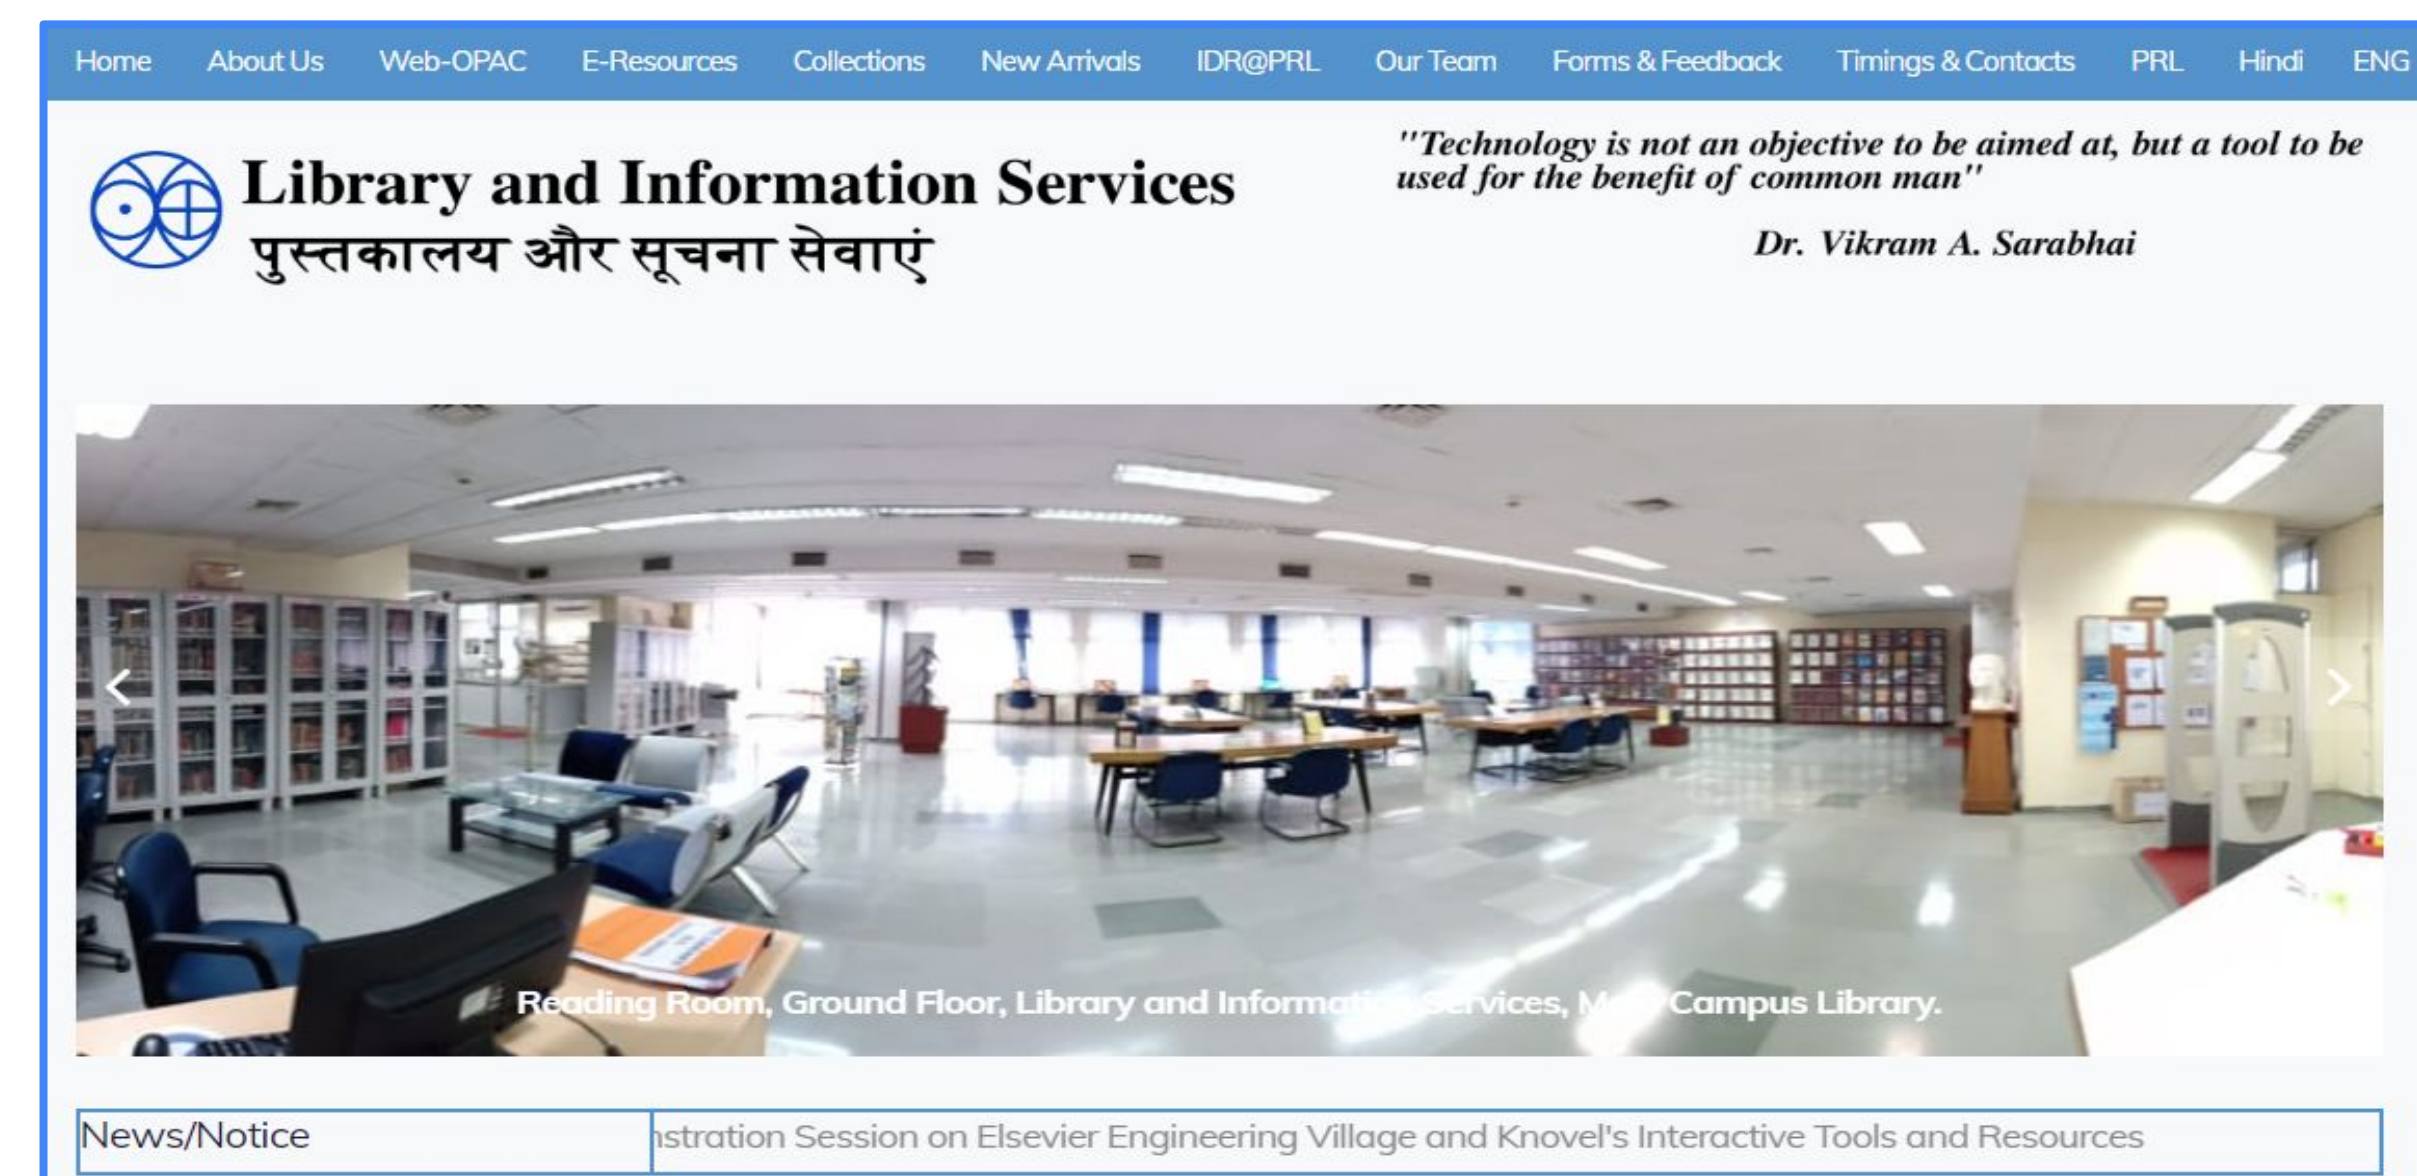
Home About Us Web-OPAC E-Resources Collections New Arrivals IDR@PRL Our Team Forms & Feedback Timings & Contacts PRL Hindi ENG

Library and Information Services
पुस्तकालय और सूचना सेवाएं

"Technology is not an objective to be aimed at, but a tool to be used for the benefit of common man"

Dr. Vikram A. Sarabhai

Reading Room, Ground Floor, Library and Informat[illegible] Services, M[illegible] Campus Library.

News/Notice

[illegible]stration Session on Elsevier Engineering Village and Knovel's Interactive Tools and Resources